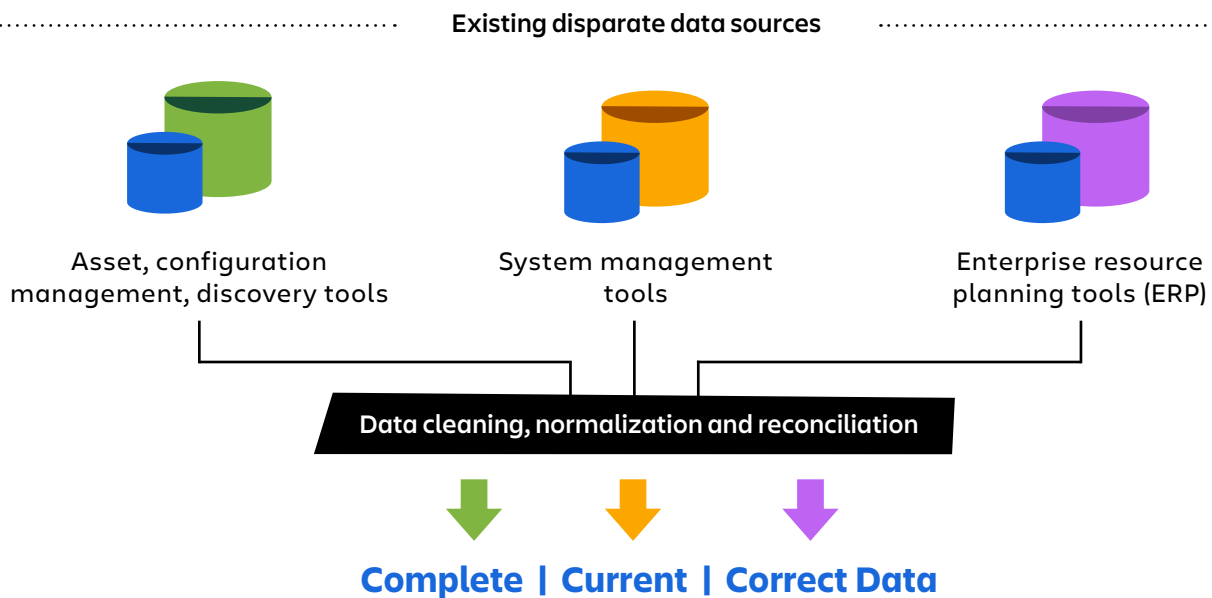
Existing disparate data sources

Asset, configuration management, discovery tools

System management tools

Enterprise resource planning tools (ERP)

Data cleaning, normalization and reconciliation

Complete | Current | Correct Data